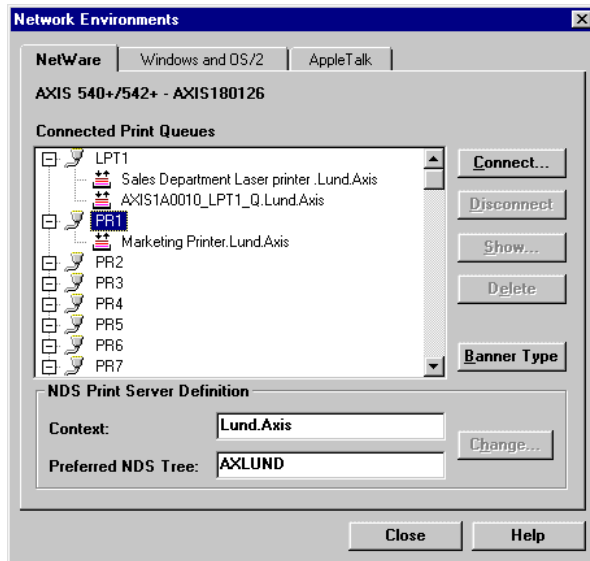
Network Environments

NetWare | Windows and OS/2 | AppleTalk

AXIS 540+/542+ - AXIS180126

Connected Print Queues

LPT1
Sales Department Laser printer .Lund.Axis
AXIS1A0010_LPT1_Q.Lund.Axis
PR1
Marketing Printer.Lund.Axis
PR2
PR3
PR4
PR5
PR6
PR7

Connect...
Disconnect
Show...
Delete
Banner Type

NDS Print Server Definition

Context: Lund.Axis
Preferred NDS Tree: AXLUND

Change...

Close
Help